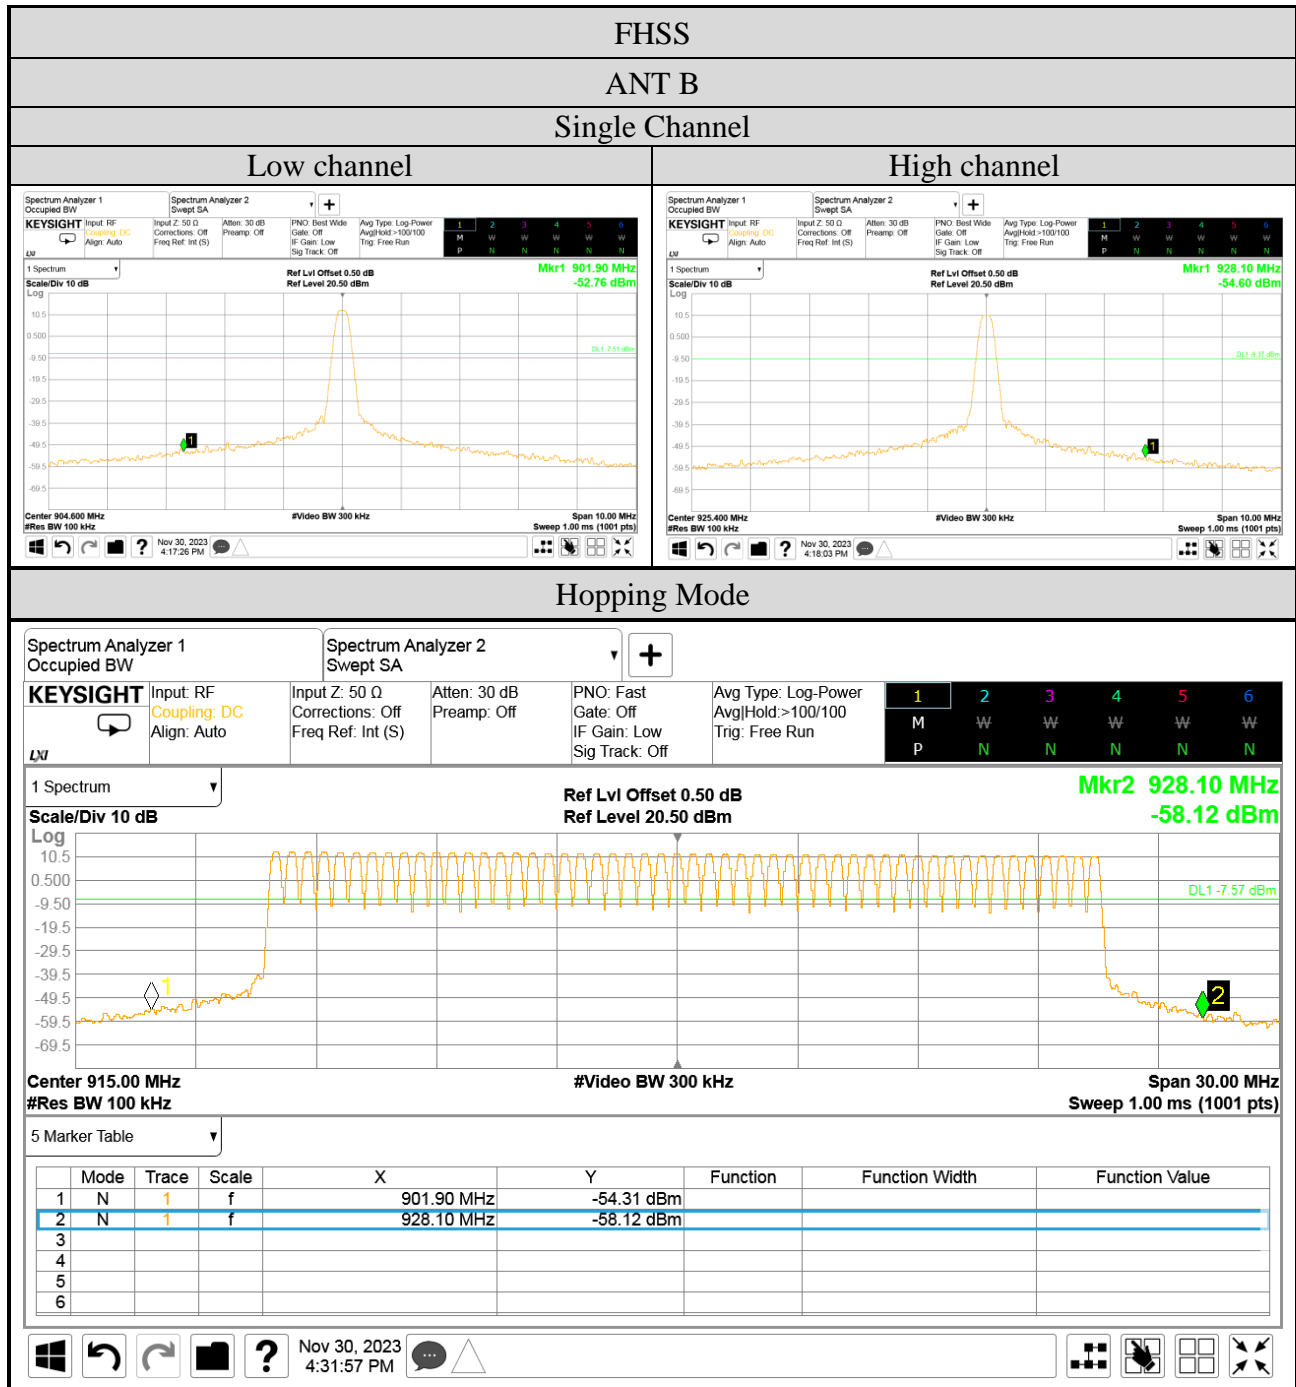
FHSS

ANT B

Single Channel

Low channel

High channel

Spectrum Analyzer 1
Occupied BW

Spectrum Analyzer 2
Swept SA

KEYSIGHT

Input: RF
Coupling: DC
Align: Auto

Input Z: 50 Ω
Corrections: Off
Freq Ref: Int (S)

Atten: 30 dB
Preamp: Off

PNO: Best Wide
Gate: Off
IF Gain: Low
Sig Track: Off

Avg Type: Log-Power
Avg|Hold:>100/100
Trig: Free Run

| 1 | 2 | 3 | 4 | 5 | 6 |
|---|---|---|---|---|---|
| M | W | W | W | W | W |
| P | N | N | N | N | N |

1 Spectrum

Scale/Div 10 dB
Log

Ref Lvl Offset 0.50 dB
Ref Level 20.50 dBm

Mkr1 901.90 MHz
-52.76 dBm

10.5
0.500
-9.50
-19.5
-29.5
-39.5
-49.5
-59.5
-69.5

DL1 -7.51 dBm

Center 904.600 MHz
#Res BW 100 kHz

#Video BW 300 kHz

Span 10.00 MHz
Sweep 1.00 ms (1001 pts)

Nov 30, 2023
4:17:26 PM

Spectrum Analyzer 1
Occupied BW

Spectrum Analyzer 2
Swept SA

KEYSIGHT

Input: RF
Coupling: DC
Align: Auto

Input Z: 50 Ω
Corrections: Off
Freq Ref: Int (S)

Atten: 30 dB
Preamp: Off

PNO: Best Wide
Gate: Off
IF Gain: Low
Sig Track: Off

Avg Type: Log-Power
Avg|Hold:>100/100
Trig: Free Run

| 1 | 2 | 3 | 4 | 5 | 6 |
|---|---|---|---|---|---|
| M | W | W | W | W | W |
| P | N | N | N | N | N |

1 Spectrum

Scale/Div 10 dB
Log

Ref Lvl Offset 0.50 dB
Ref Level 20.50 dBm

Mkr1 928.10 MHz
-54.60 dBm

10.5
0.500
-9.50
-19.5
-29.5
-39.5
-49.5
-59.5
-69.5

DL1 -8.37 dBm

Center 925.400 MHz
#Res BW 100 kHz

#Video BW 300 kHz

Span 10.00 MHz
Sweep 1.00 ms (1001 pts)

Nov 30, 2023
4:18:03 PM

Hopping Mode

Spectrum Analyzer 1
Occupied BW

Spectrum Analyzer 2
Swept SA

KEYSIGHT

Input: RF
Coupling: DC
Align: Auto

Input Z: 50 Ω
Corrections: Off
Freq Ref: Int (S)

Atten: 30 dB
Preamp: Off

PNO: Fast
Gate: Off
IF Gain: Low
Sig Track: Off

Avg Type: Log-Power
Avg|Hold:>100/100
Trig: Free Run

| 1 | 2 | 3 | 4 | 5 | 6 |
|---|---|---|---|---|---|
| M | W | W | W | W | W |
| P | N | N | N | N | N |

1 Spectrum

Scale/Div 10 dB
Log

Ref Lvl Offset 0.50 dB
Ref Level 20.50 dBm

Mkr2 928.10 MHz
-58.12 dBm

10.5
0.500
-9.50
-19.5
-29.5
-39.5
-49.5
-59.5
-69.5

DL1 -7.57 dBm

Center 915.00 MHz
#Res BW 100 kHz

#Video BW 300 kHz

Span 30.00 MHz
Sweep 1.00 ms (1001 pts)

5 Marker Table

| | Mode | Trace | Scale | X | Y | Function | Function Width | Function Value |
|---|---|---|---|---|---|---|---|---|
| 1 | N | 1 | f | 901.90 MHz | -54.31 dBm | | | |
| 2 | N | 1 | f | 928.10 MHz | -58.12 dBm | | | |
| 3 | | | | | | | | |
| 4 | | | | | | | | |
| 5 | | | | | | | | |
| 6 | | | | | | | | |

Nov 30, 2023
4:31:57 PM